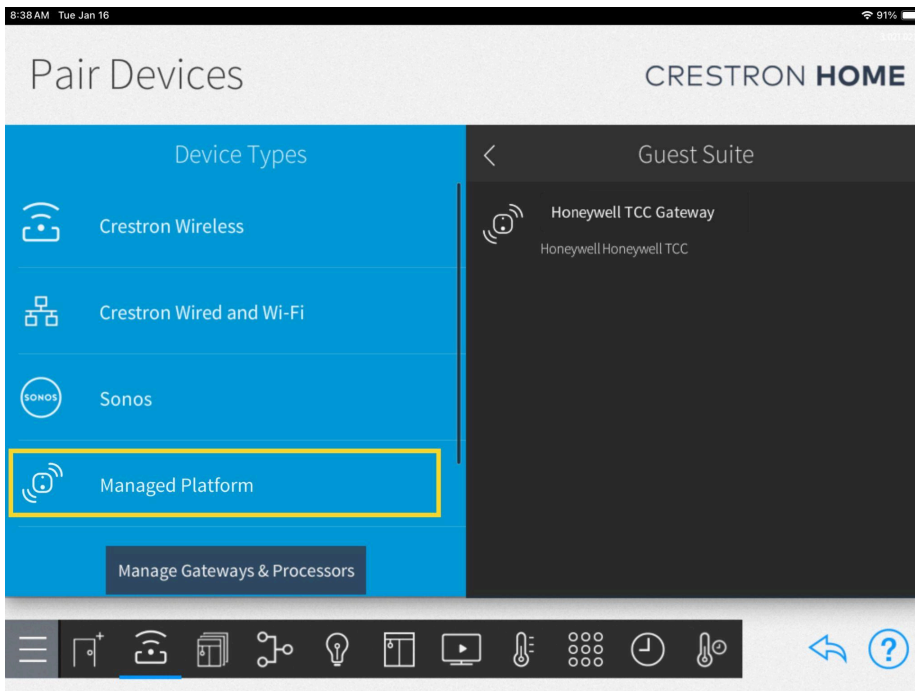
8:38 AM Tue Jan 16

91%

Pair Devices

CRESTRON HOME

Device Types

Crestron Wireless

Crestron Wired and Wi-Fi

SONOS

Sonos

Managed Platform

Manage Gateways & Processors

<

Guest Suite

Honeywell TCC Gateway

Honeywell Honeywell TCC

?